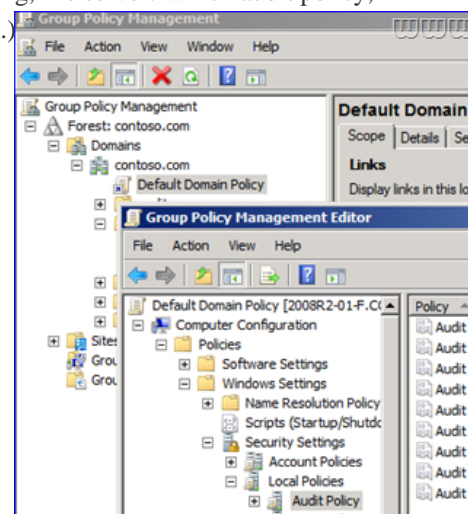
Group Policy Management
File Action View Window Help
Group Policy Management
Forest: contoso.com
Domains
contoso.com
Default Domain Policy
Sites
Grou
Grou
Default Domain
Scope Details Se
Links
Display links in this lo
Group Policy Management Editor
File Action View Help
Default Domain Policy [2008R2-01-F.C(
Computer Configuration
Policies
Software Settings
Windows Settings
Name Resolution Policy
Scripts (Startup/Shutdc
Security Settings
Account Policies
Local Policies
Audit Policy
Policy
Audit
Audit
Audit
Audit
Audit
Audit
Audit
Audit
Audit